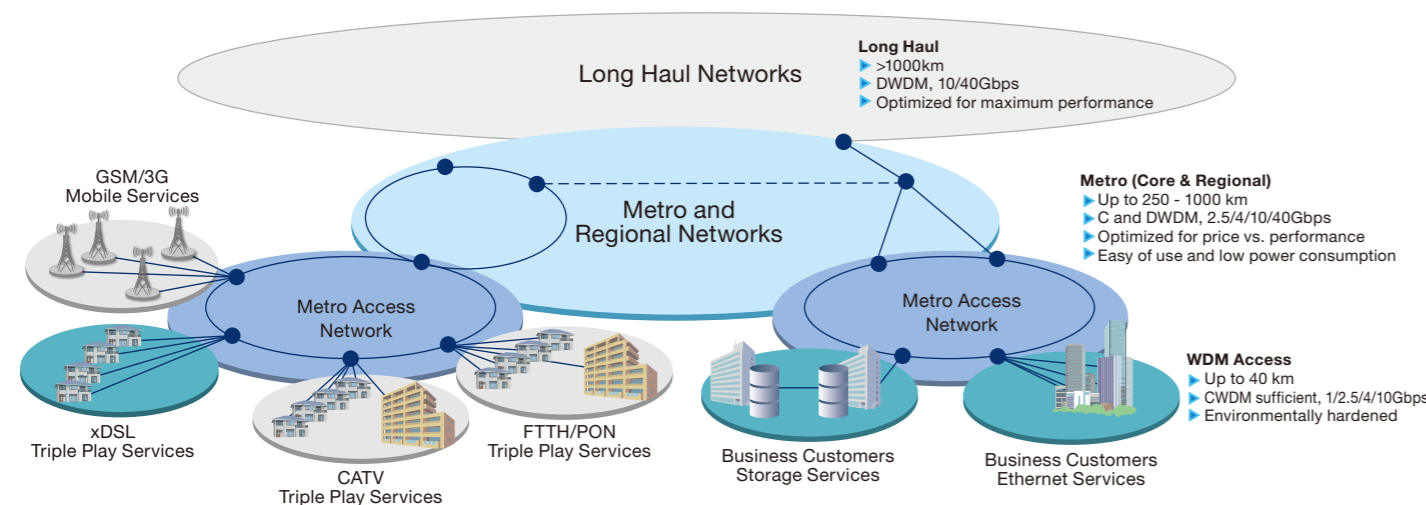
Long Haul Networks

Long Haul
>1000km
DWDM, 10/40Gbps
Optimized for maximum performance

GSM/3G
Mobile Services

Metro and
Regional Networks

Metro (Core & Regional)
Up to 250 - 1000 km
C and DWDM, 2.5/4/10/40Gbps
Optimized for price vs. performance
Easy of use and low power consumption

Metro Access
Network

Metro Access
Network

WDM Access
Up to 40 km
CWDM sufficient, 1/2.5/4/10Gbps
Environmentally hardened

xDSL
Triple Play Services

CATV
Triple Play Services

FTTH/PON
Triple Play Services

Business Customers
Storage Services

Business Customers
Ethernet Services